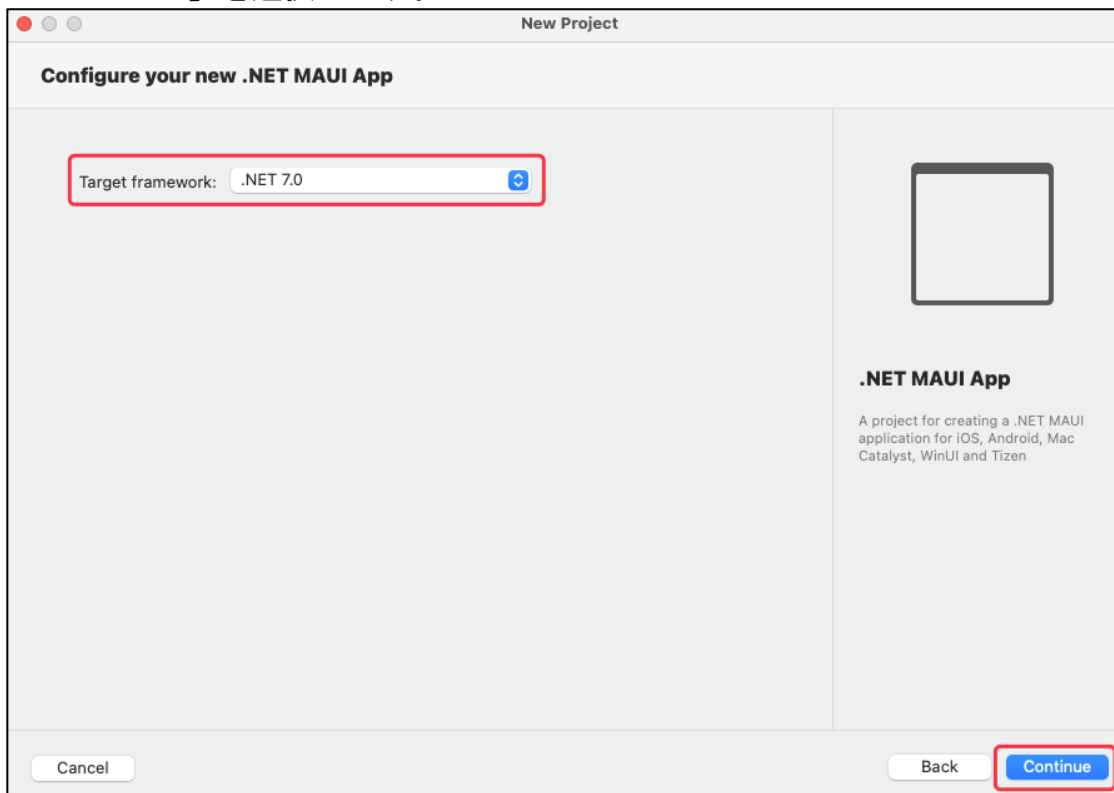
New Project

Configure your new .NET MAUI App

Target framework: .NET 7.0

.NET MAUI App

A project for creating a .NET MAUI application for iOS, Android, Mac Catalyst, WinUI and Tizen

Cancel

Back

Continue